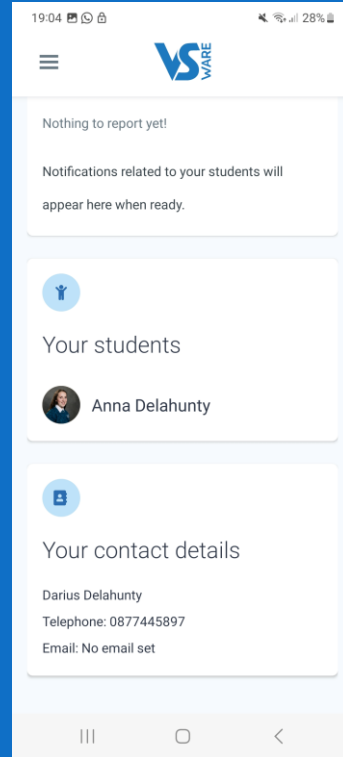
19:04 28%

VS WARE

Nothing to report yet!

Notifications related to your students will appear here when ready.

Your students

Anna Delahunty

Your contact details

Darius Delahunty

Telephone: 0877445897

Email: No email set